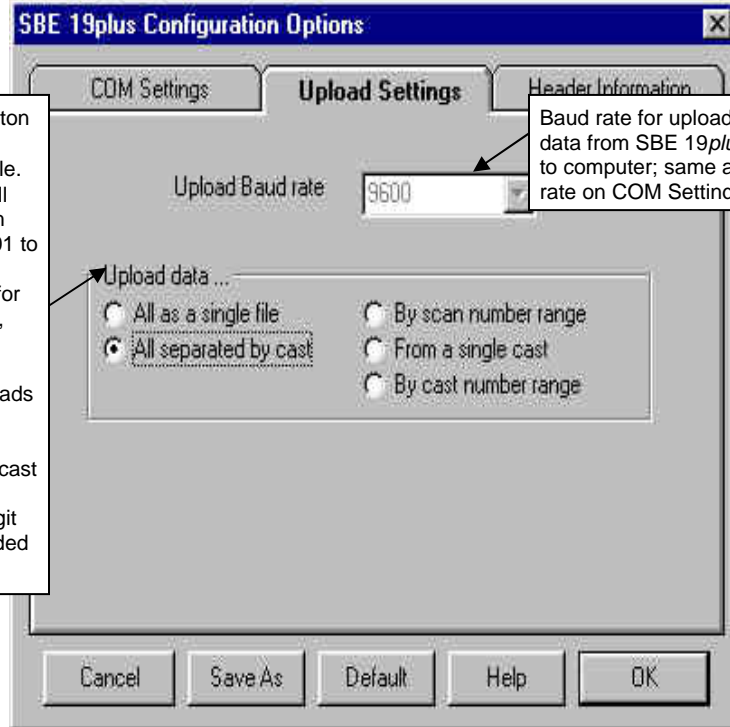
SBE 19plus Configuration Options

COM Settings
Upload Settings
Header Information

ton
le.
ll
n
01 to
for
,
ads
cast
git
ded

Baud rate for upload
data from SBE 19plu
to computer; same a
rate on COM Settin

Upload Baud rate
9600

Upload data ...
All as a single file
All separated by cast
By scan number range
From a single cast
By cast number range

Cancel
Save As
Default
Help
OK